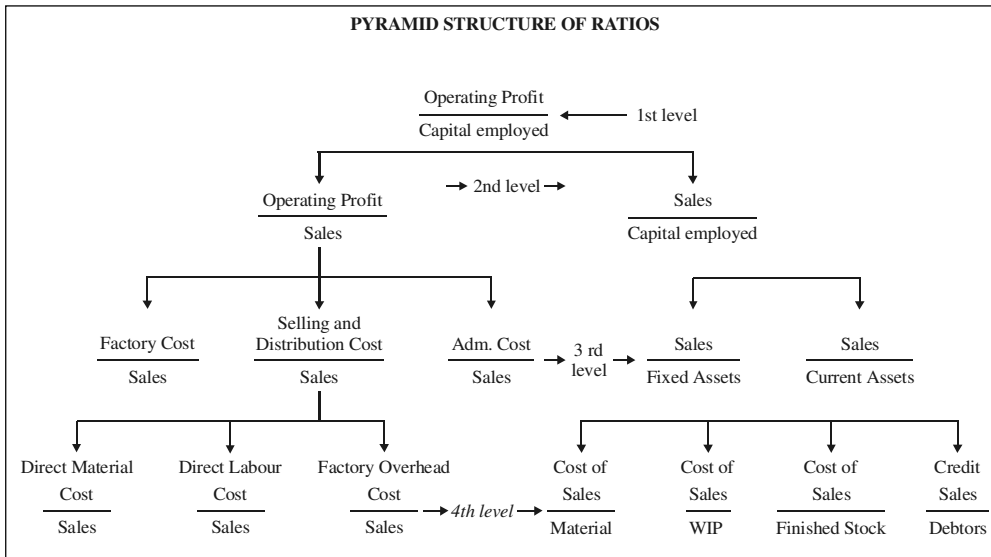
PYRAMID STRUCTURE OF RATIOS

$\frac{\text{Operating Profit}}{\text{Capital employed}}$ ← 1st level

$\frac{\text{Operating Profit}}{\text{Sales}}$ → 2nd level → $\frac{\text{Sales}}{\text{Capital employed}}$

$\frac{\text{Factory Cost}}{\text{Sales}}$

$\frac{\text{Selling and Distribution Cost}}{\text{Sales}}$

$\frac{\text{Adm. Cost}}{\text{Sales}}$ → 3 rd level → $\frac{\text{Sales}}{\text{Fixed Assets}}$

$\frac{\text{Sales}}{\text{Current Assets}}$

$\frac{\text{Direct Material Cost}}{\text{Sales}}$

$\frac{\text{Direct Labour Cost}}{\text{Sales}}$

$\frac{\text{Factory Overhead Cost}}{\text{Sales}}$ → 4th level → $\frac{\text{Cost of Sales}}{\text{Material}}$

$\frac{\text{Cost of Sales}}{\text{WIP}}$

$\frac{\text{Cost of Sales}}{\text{Finished Stock}}$

$\frac{\text{Credit Sales}}{\text{Debtors}}$